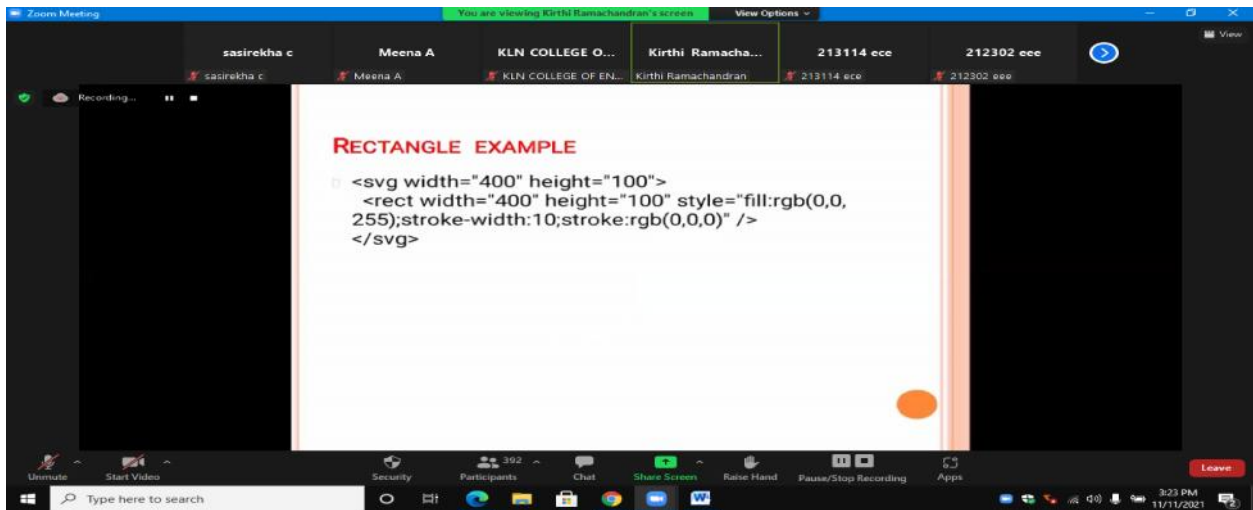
Zoom Meeting

You are viewing Kirthi Ramachandran's screen

View Options

View

sasirekha c
sasirekha c

Meena A
Meena A

KLN COLLEGE O...
KLN COLLEGE OF EN...

Kirthi Ramacha...
Kirthi Ramachandran

213114 ece
213114 ece

212302 eee
212302 eee

Recording...

RECTANGLE EXAMPLE

<svg width="400" height="100">
<rect width="400" height="100" style="fill:rgb(0,0, 255);stroke-width:10;stroke:rgb(0,0,0)" />
</svg>

Unmute

Start Video

Security

392

Participants

Chat

Share Screen

Raise Hand

Pause/Stop Recording

Apps

Leave

Type here to search

3:23 PM
11/11/2021